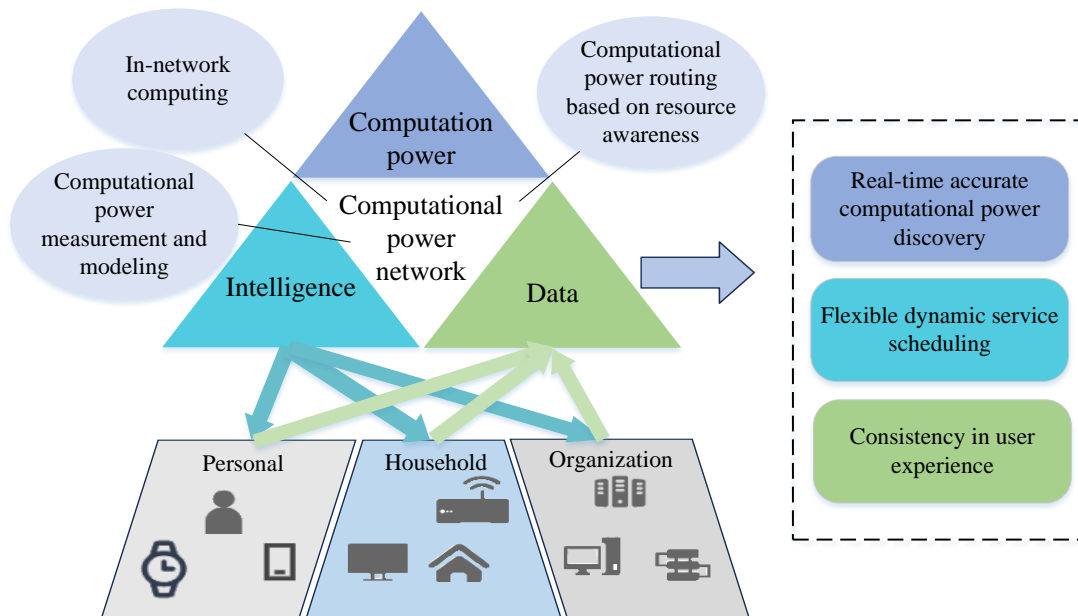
In-network computing

Computational power routing based on resource awareness

Computation power

Computational power measurement and modeling

Computational power network

Intelligence

Data

Real-time accurate computational power discovery

Flexible dynamic service scheduling

Consistency in user experience

Personal

Household

Organization